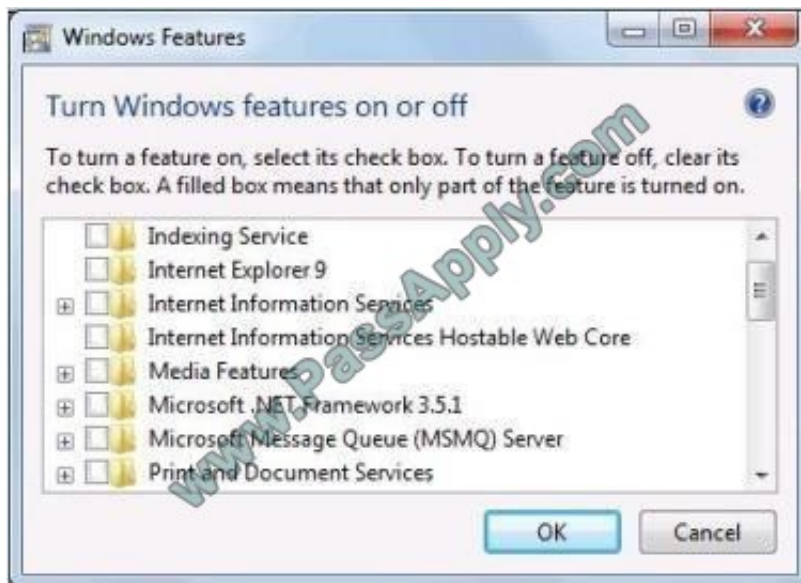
Windows Features

Turn Windows features on or off

To turn a feature on, select its check box. To turn a feature off, clear its check box. A filled box means that only part of the feature is turned on.

Indexing Service
Internet Explorer 9
Internet Information Services
Internet Information Services Hostable Web Core
Media Features
Microsoft .NET Framework 3.5.1
Microsoft Message Queue (MSMQ) Server
Print and Document Services

OK
Cancel

www.PassApply.com